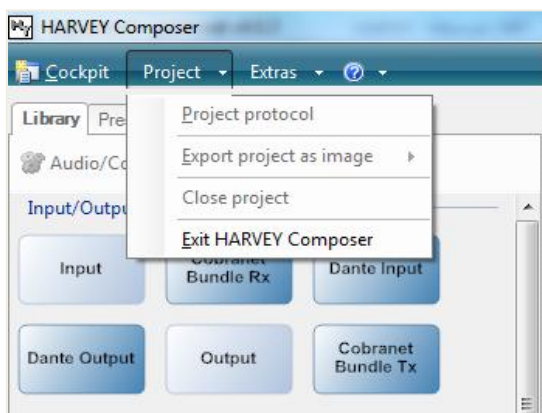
HARVEY Composer

Cockpit Project Extras

Library Pre

Audio/Co

Input/Outpu

Project protocol

Export project as image

Close project

Exit HARVEY Composer

Input

Cobranet Bundle Rx

Dante Input

Dante Output

Output

Cobranet Bundle Tx